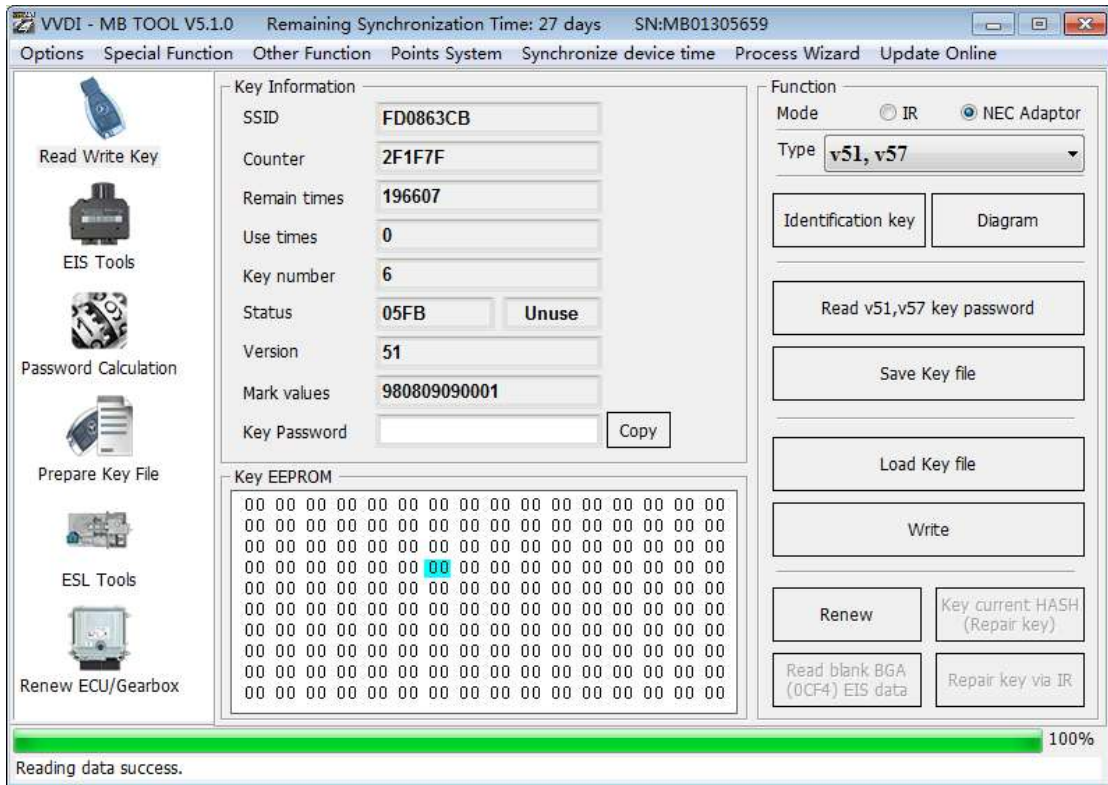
VVDI - MB TOOL V5.1.0 Remaining Synchronization Time: 27 days SN:MB01305659

Options Special Function Other Function Points System Synchronize device time Process Wizard Update Online

Read Write Key

EIS Tools

Password Calculation

Prepare Key File

ESL Tools

Renew ECU/Gearbox

Key Information

| | |
|---|---|
| SSID | FD0863CB |
| Counter | 2F1F7F |
| Remain times | 196607 |
| Use times | 0 |
| Key number | 6 |
| Status | 05FB Unuse |
| Version | 51 |
| Mark values | 980809090001 |
| Key Password | Copy |

Key EEPROM

00 00 00 00 00 00 00 00 00 00 00 00 00 00 00 00
00 00 00 00 00 00 00 00 00 00 00 00 00 00 00 00
00 00 00 00 00 00 00 00 00 00 00 00 00 00 00 00
00 00 00 00 00 00 00 00 00 00 00 00 00 00 00 00
00 00 00 00 00 00 00 00 00 00 00 00 00 00 00 00
00 00 00 00 00 00 00 00 00 00 00 00 00 00 00 00
00 00 00 00 00 00 00 00 00 00 00 00 00 00 00 00
00 00 00 00 00 00 00 00 00 00 00 00 00 00 00 00
00 00 00 00 00 00 00 00 00 00 00 00 00 00 00 00
00 00 00 00 00 00 00 00 00 00 00 00 00 00 00 00

Function

Mode IR NEC Adaptor

Type v51, v57

Identification key Diagram

Read v51,v57 key password

Save Key file

Load Key file

Write

Renew Key current HASH (Repair key)

Read blank BGA (0CF4) EIS data Repair key via IR

100%

Reading data success.